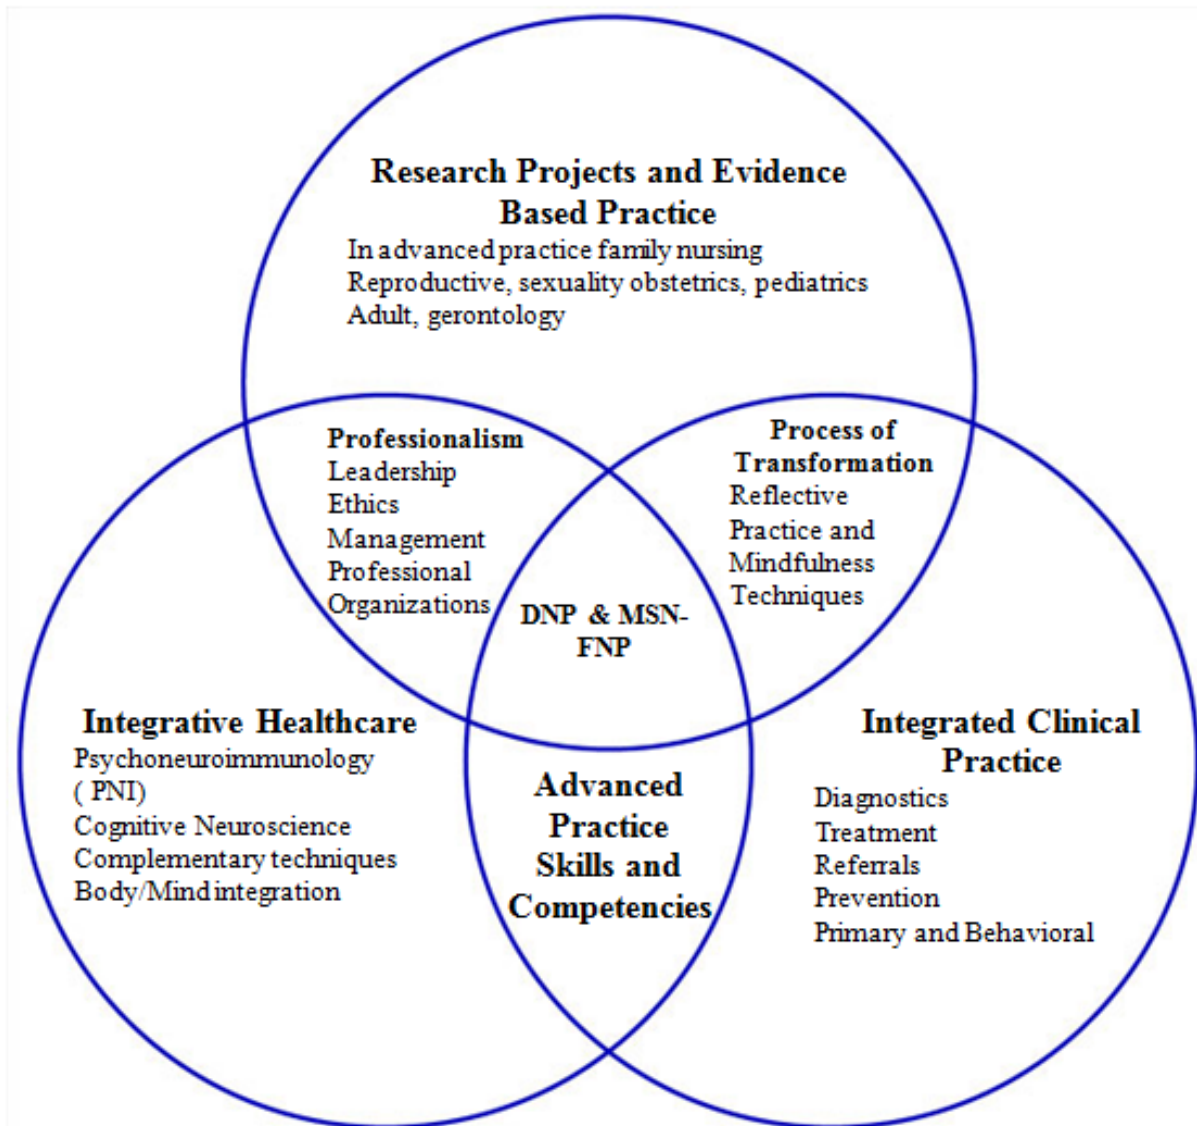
Research Projects and Evidence Based Practice
In advanced practice family nursing
Reproductive, sexuality obstetrics, pediatrics
Adult, gerontology

Professionalism
Leadership
Ethics
Management
Professional Organizations

Process of Transformation
Reflective Practice and Mindfulness Techniques

DNP & MSN-FNP

Integrative Healthcare
Psychoneuroimmunology ( PNI)
Cognitive Neuroscience
Complementary techniques
Body/Mind integration

Advanced Practice Skills and Competencies

Integrated Clinical Practice
Diagnostics
Treatment
Referrals
Prevention
Primary and Behavioral